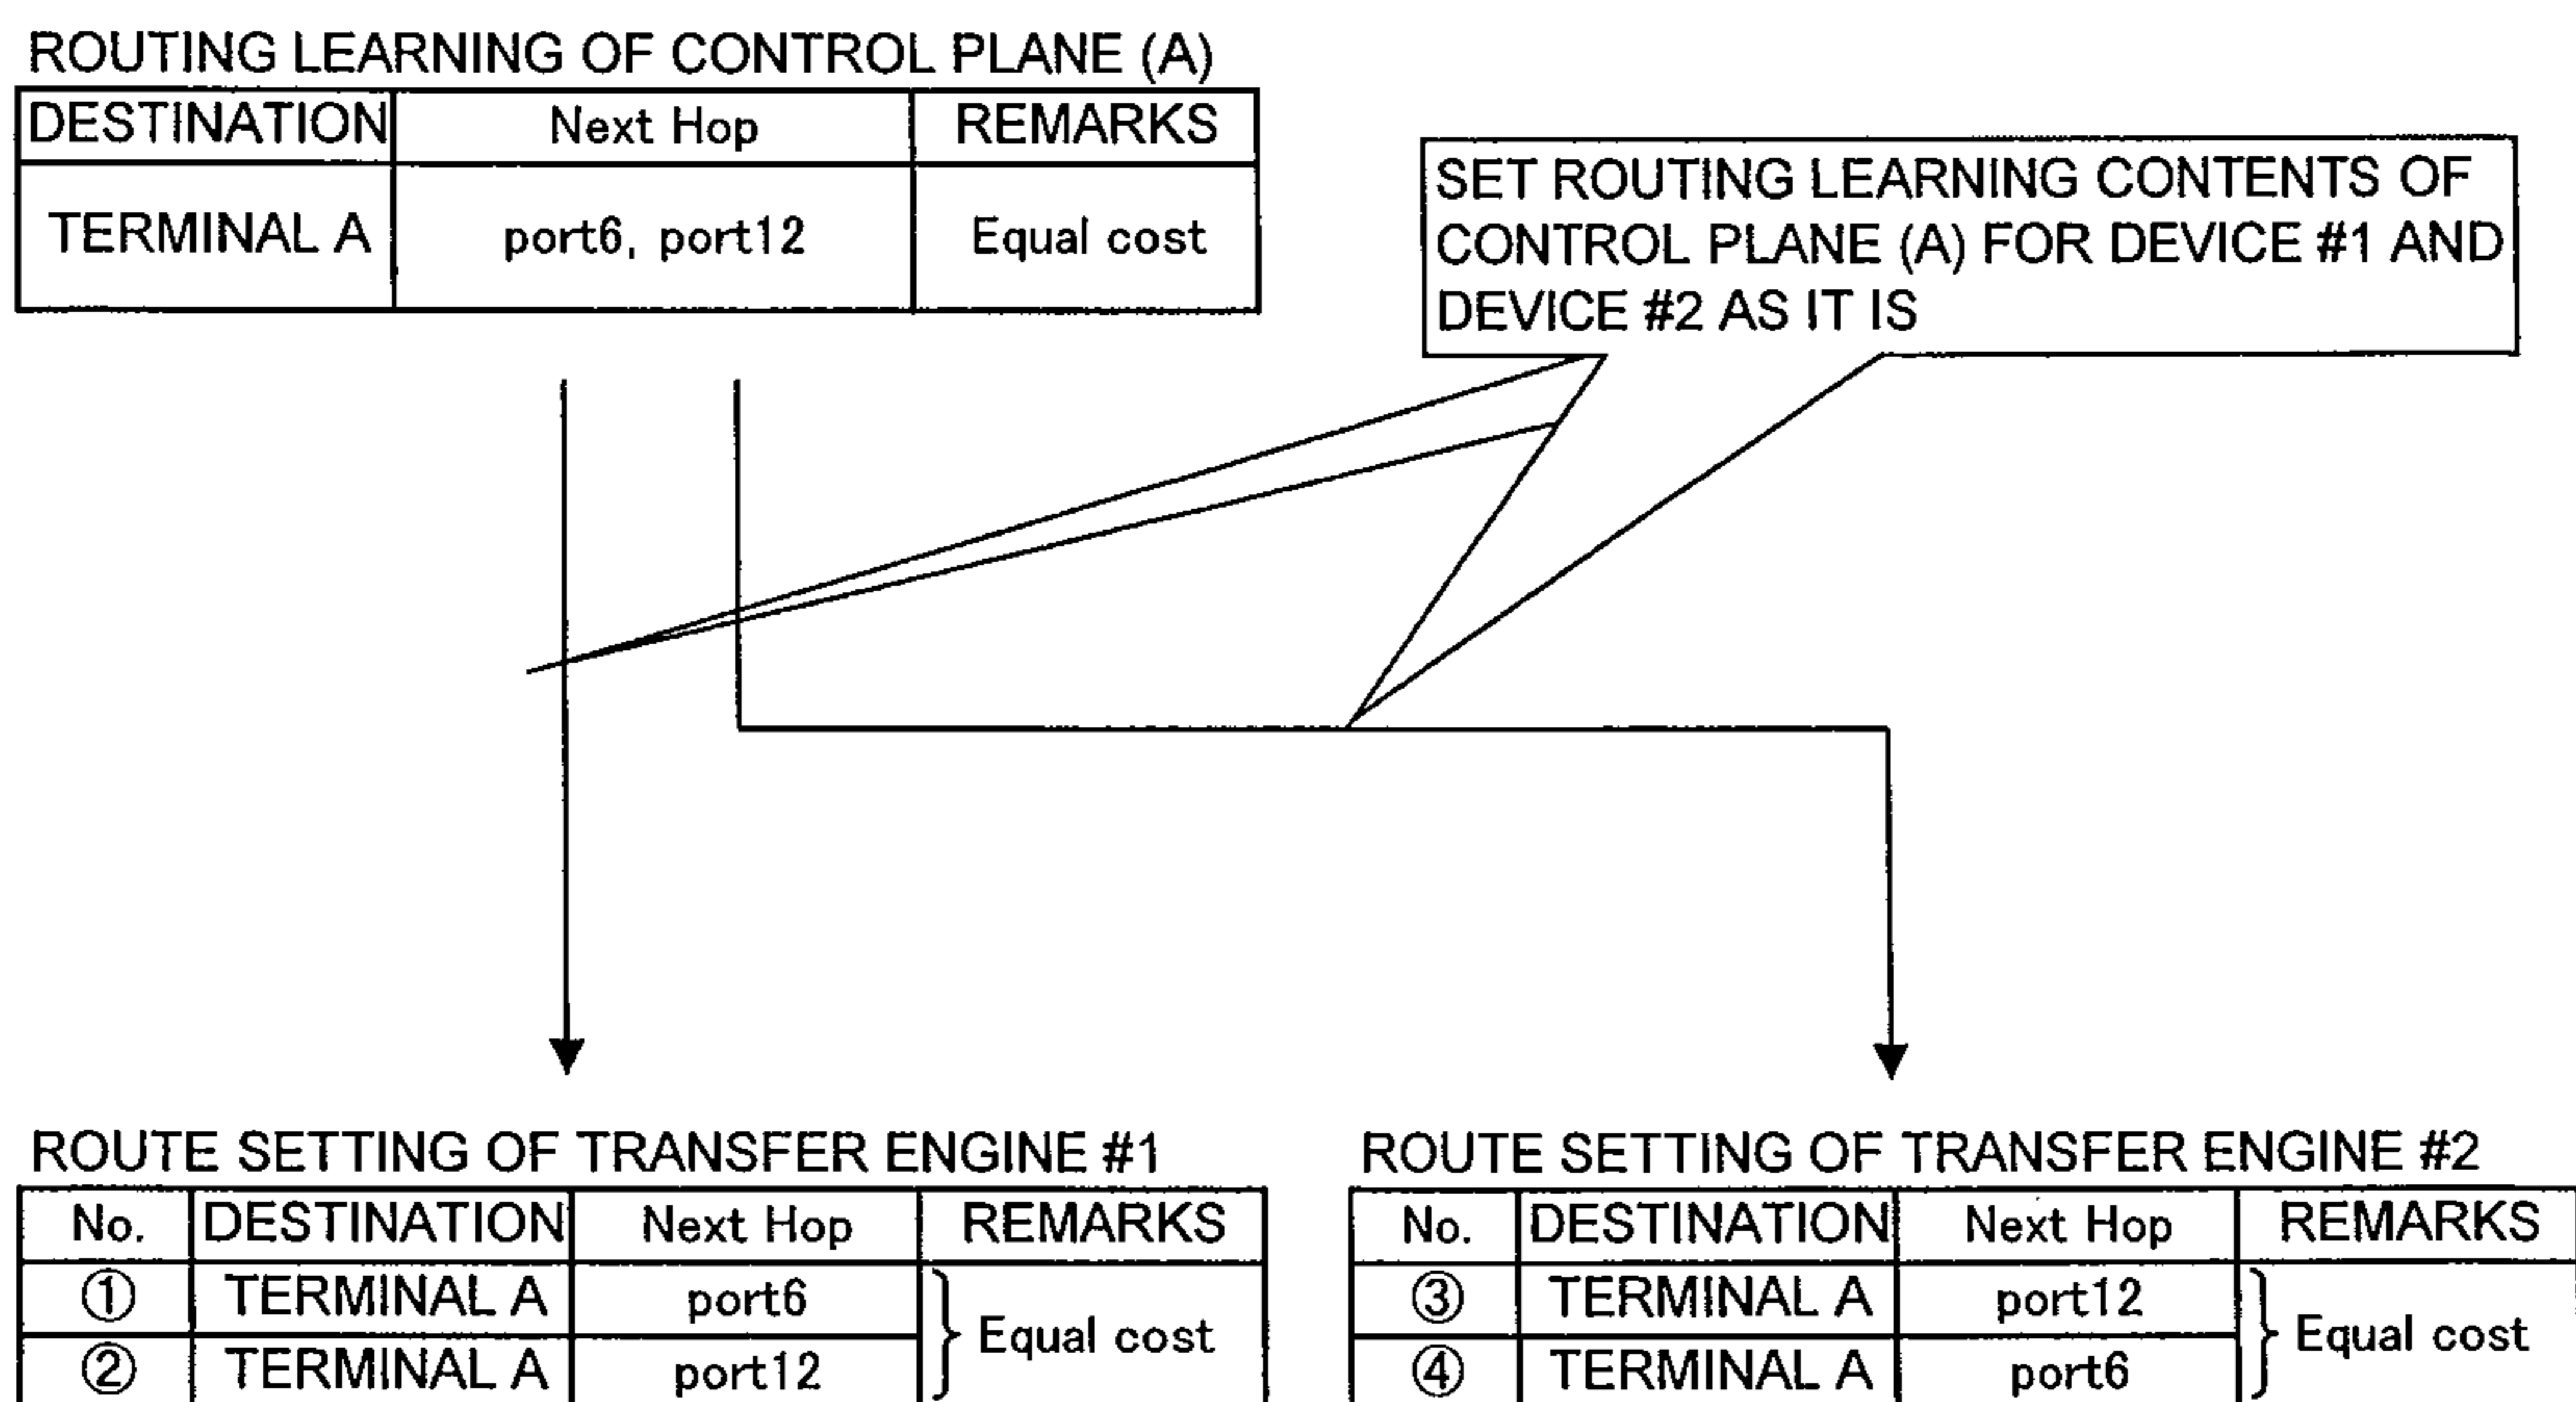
ROUTING LEARNING OF CONTROL PLANE (A)

| DESTINATION | Next Hop | REMARKS |
|---|---|---|
| TERMINAL A | port6, port12 | Equal cost |

SET ROUTING LEARNING CONTENTS OF CONTROL PLANE (A) FOR DEVICE #1 AND DEVICE #2 AS IT IS

ROUTE SETTING OF TRANSFER ENGINE #1

| No. | DESTINATION | Next Hop | REMARKS |
|---|---|---|---|
| ① | TERMINAL A | port6 | Equal cost |
| ② | TERMINAL A | port12 | |

ROUTE SETTING OF TRANSFER ENGINE #2

| No. | DESTINATION | Next Hop | REMARKS |
|---|---|---|---|
| ③ | TERMINAL A | port12 | Equal cost |
| ④ | TERMINAL A | port6 | |